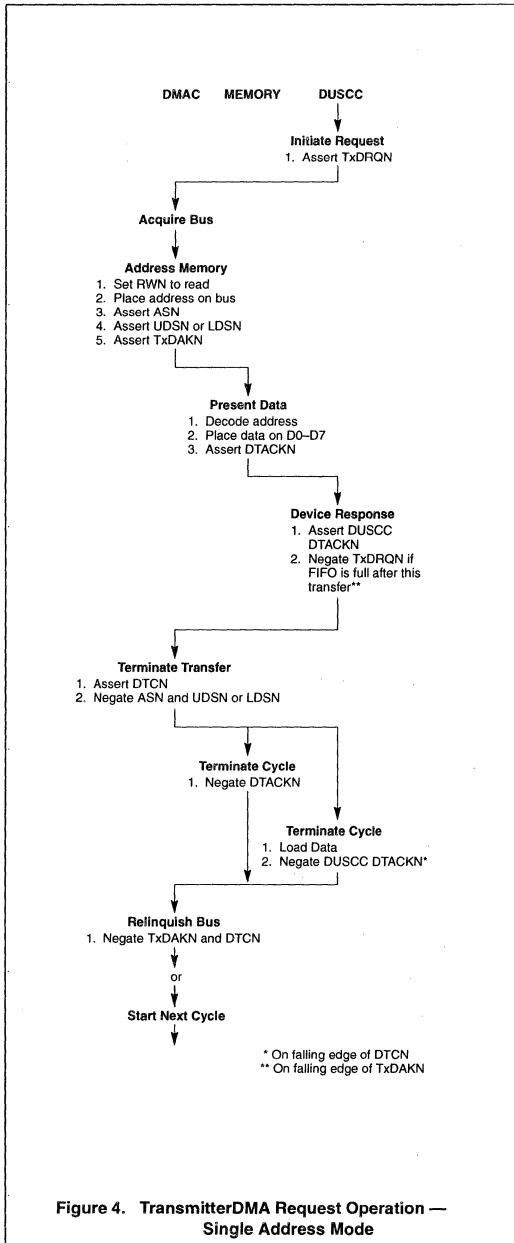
DMAC MEMORY DUSCC

Initiate Request
1. Assert TxDRQN

Acquire Bus

Address Memory
1. Set RWN to read
2. Place address on bus
3. Assert ASN
4. Assert UDSN or LDSN
5. Assert TxDAKN

Present Data
1. Decode address
2. Place data on D0–D7
3. Assert DTACKN

Device Response
1. Assert DUSCC DTACKN
2. Negate TxDRQN if FIFO is full after this transfer**

Terminate Transfer
1. Assert DTCN
2. Negate ASN and UDSN or LDSN

Terminate Cycle
1. Negate DTACKN

Terminate Cycle
1. Load Data
2. Negate DUSCC DTACKN*

Relinquish Bus
1. Negate TxDAKN and DTCN

or

Start Next Cycle

* On falling edge of DTCN
** On falling edge of TxDAKN

Figure 4. TransmitterDMA Request Operation — Single Address Mode